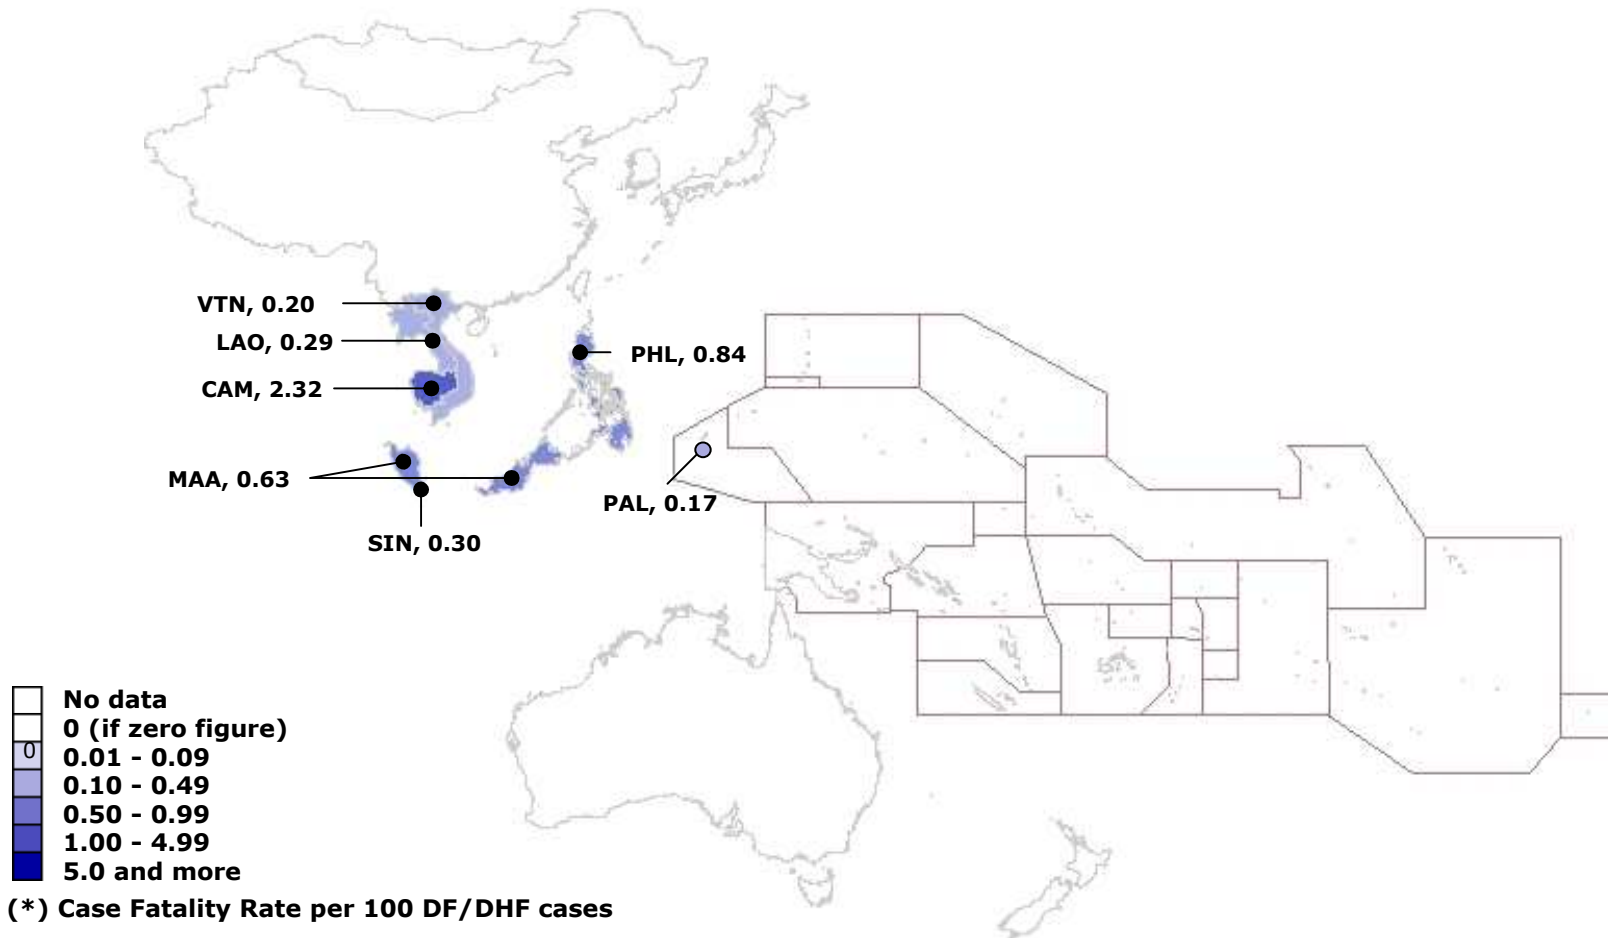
VTN, 0.20
LAO, 0.29
CAM, 2.32
PHL, 0.84
MAA, 0.63
SIN, 0.30
PAL, 0.17

No data
0 (if zero figure)
0 0.01 - 0.09
0.10 - 0.49
0.50 - 0.99
1.00 - 4.99
5.0 and more
(*) Case Fatality Rate per 100 DF/DHF cases